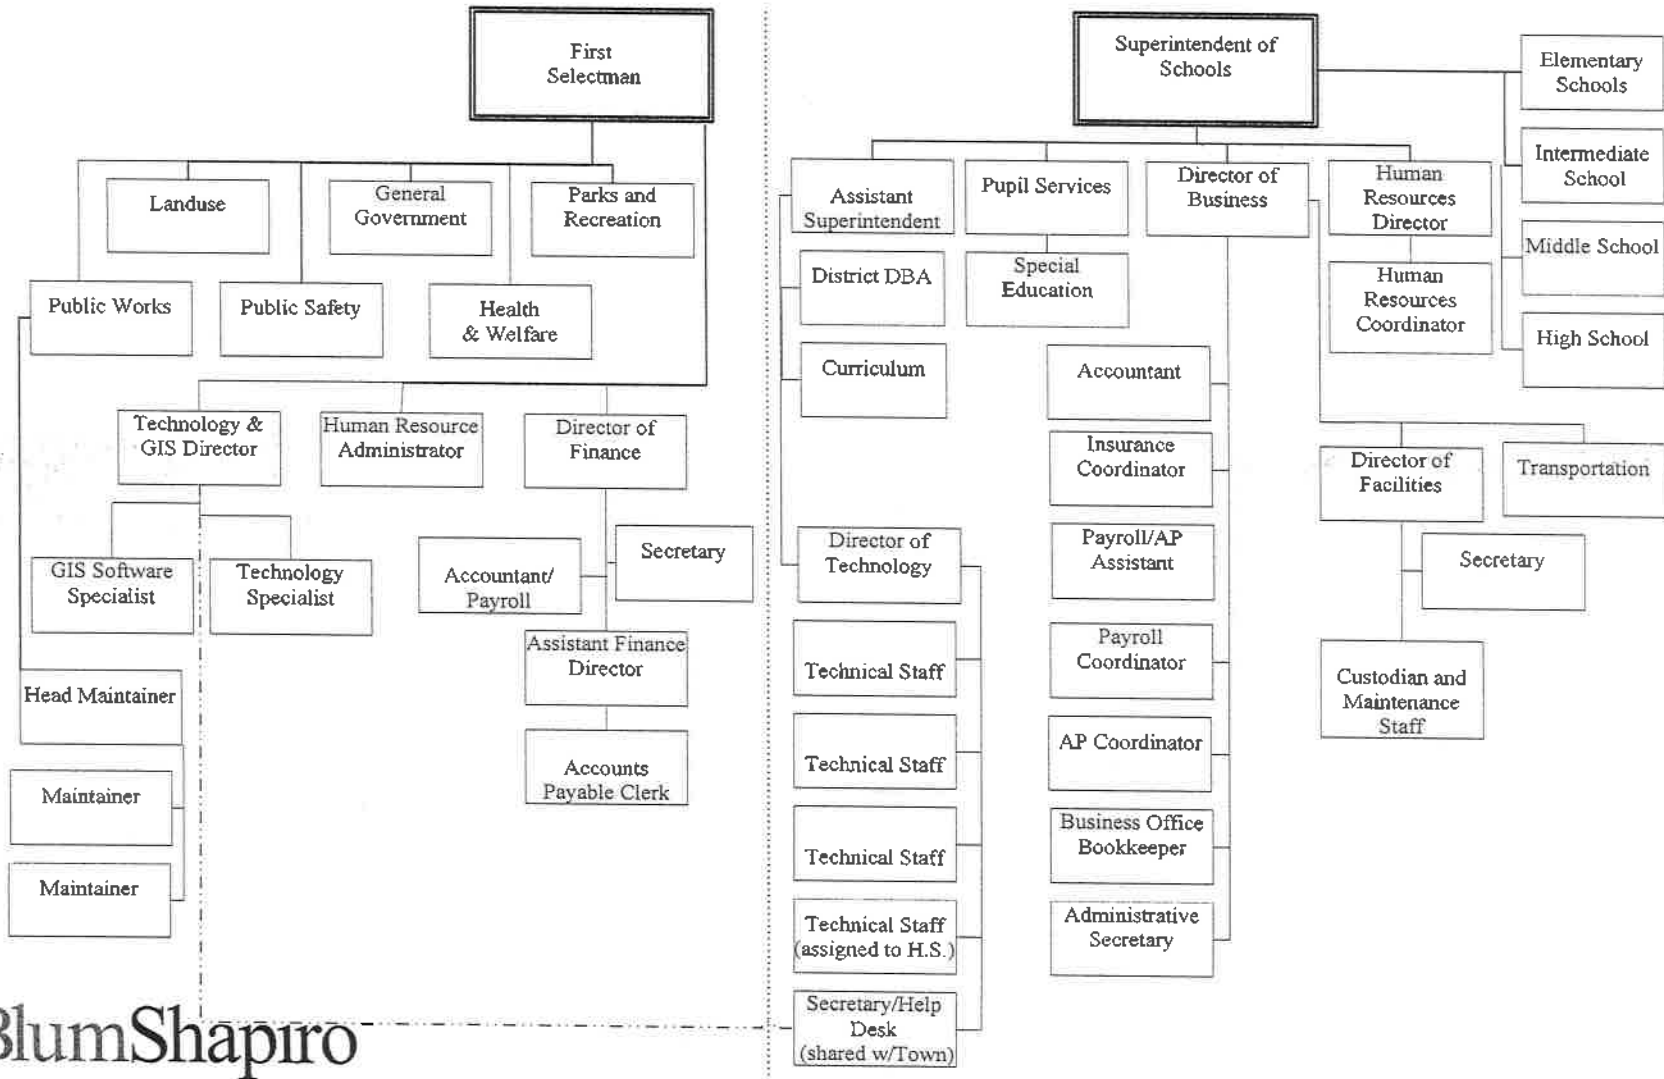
First Selectman

Landuse

General Government

Parks and Recreation

Public Works

Public Safety

Health & Welfare

Technology & GIS Director

Human Resource Administrator

Director of Finance

GIS Software Specialist

Technology Specialist

Accountant/ Payroll

Secretary

Assistant Finance Director

Accounts Payable Clerk

Head Maintainer

Maintainer

Maintainer

Superintendent of Schools

Elementary Schools

Intermediate School

Middle School

High School

Assistant Superintendent

Pupil Services

Director of Business

Human Resources Director

District DBA

Special Education

Human Resources Coordinator

Curriculum

Accountant

Insurance Coordinator

Payroll/AP Assistant

Payroll Coordinator

AP Coordinator

Business Office Bookkeeper

Administrative Secretary

Director of Facilities

Transportation

Secretary

Custodian and Maintenance Staff

Director of Technology

Technical Staff

Technical Staff

Technical Staff

Technical Staff (assigned to H.S.)

Secretary/Help Desk (shared w/Town)

BlumShapiro